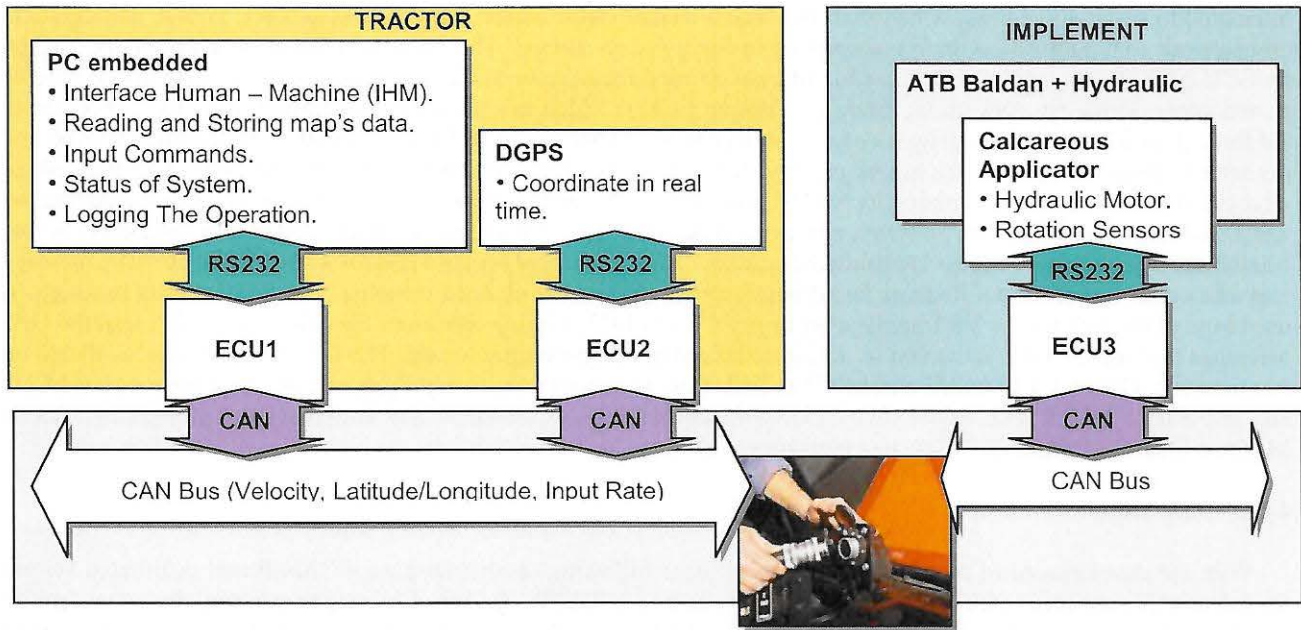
TRACTOR

PC embedded
• Interface Human – Machine (IHM).
• Reading and Storing map's data.
• Input Commands.
• Status of System.
• Logging The Operation.

RS232

ECU1

CAN

DGPS
• Coordinate in real time.

RS232

ECU2

CAN

IMPLEMENT

ATB Baldan + Hydraulic

Calcareous Applicator
• Hydraulic Motor.
• Rotation Sensors

RS232

ECU3

CAN

CAN Bus (Velocity, Latitude/Longitude, Input Rate)

CAN Bus